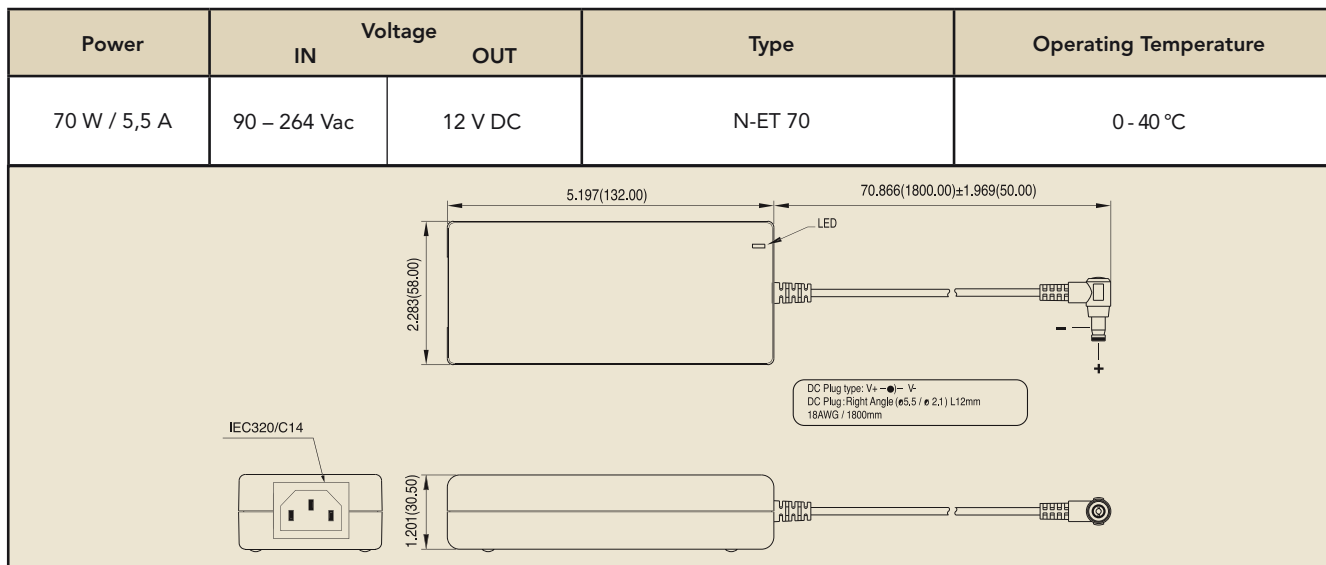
| Power | Voltage IN | Voltage OUT | Type | Operating Temperature |
|---|---|---|---|---|
| 70 W / 5,5 A | 90 – 264 Vac | 12 V DC | N-ET 70 | 0 - 40 °C |

5.197(132.00)

70.866(1800.00)±1.969(50.00)

LED

2.283(58.00)

–

+

DC Plug type: V+ —●)— V-
DC Plug: Right Angle (ø5,5 / ø 2,1) L12mm
18AWG / 1800mm

IEC320/C14

1.201(30.50)